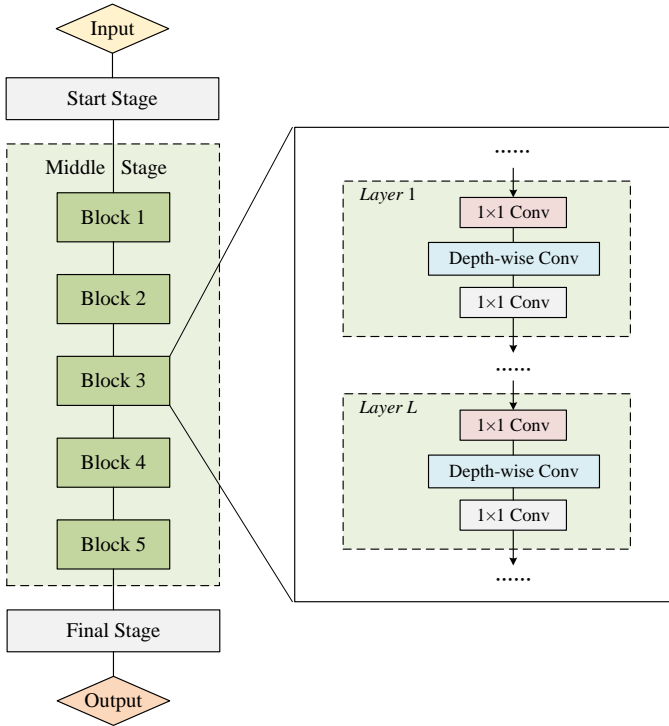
Input

Start Stage

Middle Stage

Block 1

Block 2

Block 3

Block 4

Block 5

Final Stage

Output

......

*Layer* 1

$1\times1$ Conv

Depth-wise Conv

$1\times1$ Conv

......

*Layer L*

$1\times1$ Conv

Depth-wise Conv

$1\times1$ Conv

......